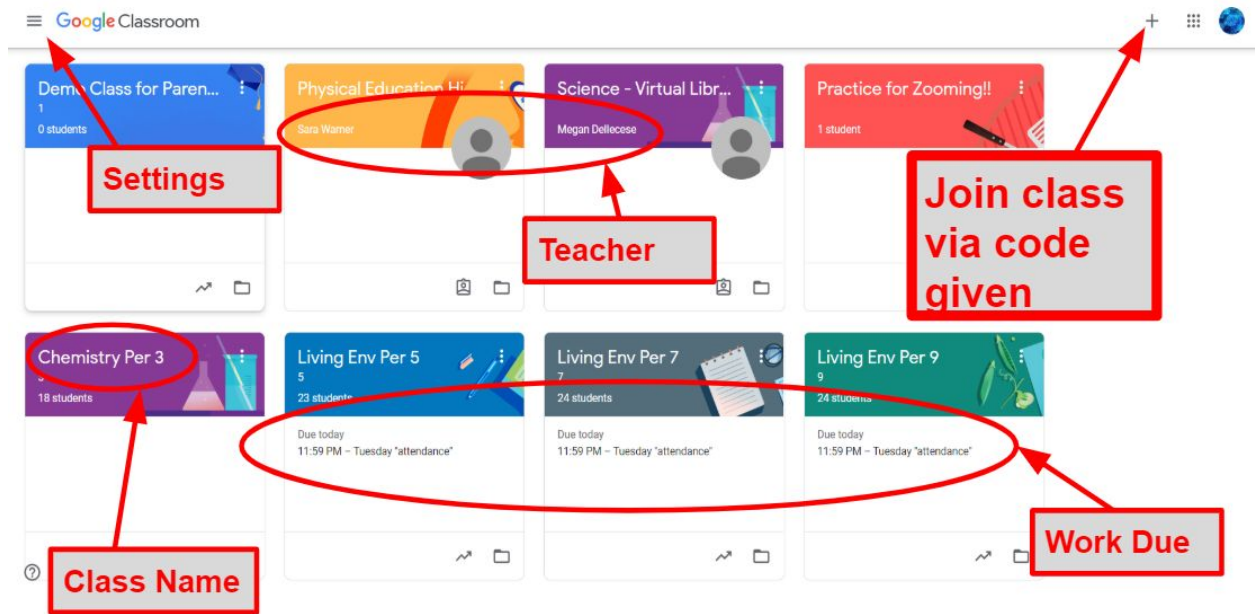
Google Classroom

Demo Class for Paren...
1
0 students

Settings

Physical Education Hi
Sara Warner

Science - Virtual Libr...
Megan Dellecese

Teacher

Practice for Zooming!!
1 student

Join class via code given

Chemistry Per 3
3
18 students

Living Env Per 5
5
23 students
Due today
11:59 PM – Tuesday "attendance"

Living Env Per 7
7
24 students
Due today
11:59 PM – Tuesday "attendance"

Living Env Per 9
9
24 students
Due today
11:59 PM – Tuesday "attendance"

Work Due

Class Name